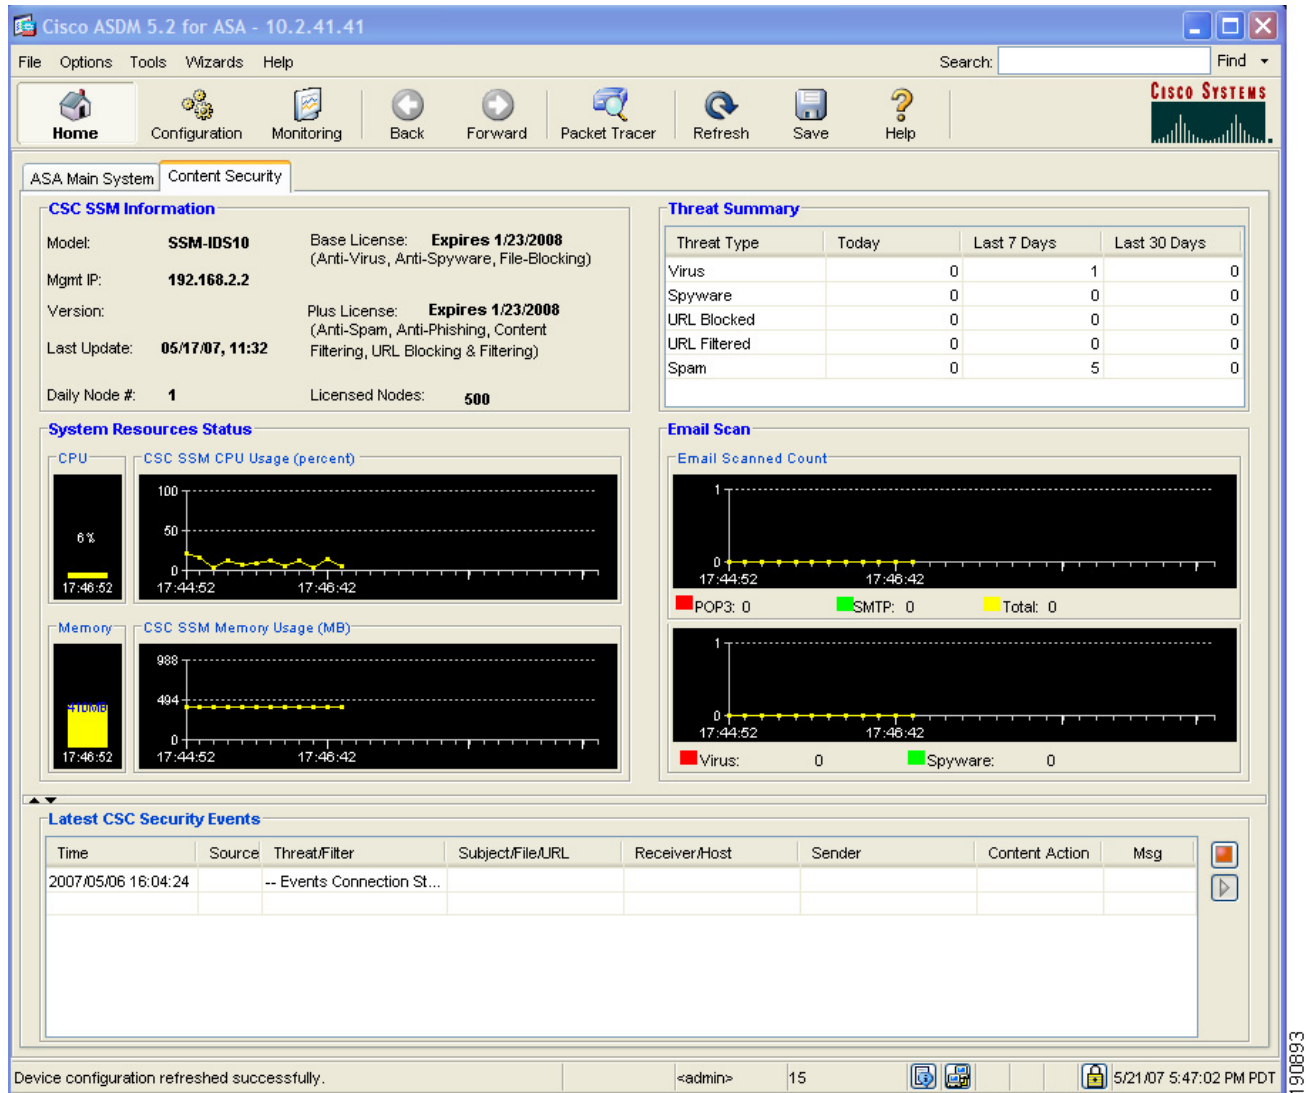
Cisco ASDM 5.2 for ASA - 10.2.41.41

File Options Tools Wizards Help

Search: Find

Home Configuration Monitoring Back Forward Packet Tracer Refresh Save Help

Cisco Systems

ASA Main System Content Security

CSC SSM Information

Model: SSM-IDS10
Mgmt IP: 192.168.2.2
Version:
Last Update: 05/17/07, 11:32
Daily Node #: 1

Base License: Expires 1/23/2008
(Anti-Virus, Anti-Spyware, File-Blocking)

Plus License: Expires 1/23/2008
(Anti-Spam, Anti-Phishing, Content Filtering, URL Blocking & Filtering)

Licensed Nodes: 500

Threat Summary

| Threat Type | Today | Last 7 Days | Last 30 Days |
|---|---|---|---|
| Virus | 0 | 1 | 0 |
| Spyware | 0 | 0 | 0 |
| URL Blocked | 0 | 0 | 0 |
| URL Filtered | 0 | 0 | 0 |
| Spam | 0 | 5 | 0 |

System Resources Status

CPU
6%
17:46:52

CSC SSM CPU Usage (percent)
100
50
0
17:44:52 17:46:42

Memory
410MB
17:46:52

CSC SSM Memory Usage (MB)
988
494
0
17:44:52 17:46:42

Email Scan

Email Scanned Count
1
0
17:44:52 17:46:42
POP3: 0 SMTP: 0 Total: 0

1
0
17:44:52 17:46:42
Virus: 0 Spyware: 0

Latest CSC Security Events

| Time | Source | Threat/Filter | Subject/File/URL | Receiver/Host | Sender | Content Action | Msg |
|---|---|---|---|---|---|---|---|
| 2007/05/06 16:04:24 | | -- Events Connection St... | | | | | |

Device configuration refreshed successfully. <admin> 15 5/21/07 5:47:02 PM PDT

190893